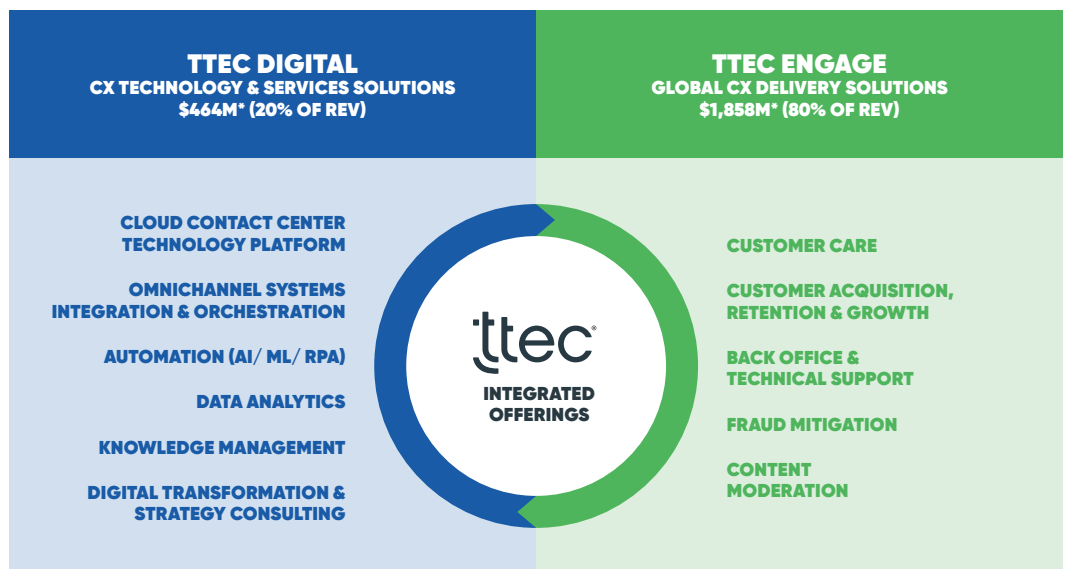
TTEC DIGITAL
CX TECHNOLOGY & SERVICES SOLUTIONS
$464M* (20% OF REV)

TTEC ENGAGE
GLOBAL CX DELIVERY SOLUTIONS
$1,858M* (80% OF REV)

CLOUD CONTACT CENTER TECHNOLOGY PLATFORM

OMNICHANNEL SYSTEMS INTEGRATION & ORCHESTRATION

AUTOMATION (AI/ ML/ RPA)

DATA ANALYTICS

KNOWLEDGE MANAGEMENT

DIGITAL TRANSFORMATION & STRATEGY CONSULTING

ttec®

INTEGRATED OFFERINGS

CUSTOMER CARE

CUSTOMER ACQUISITION, RETENTION & GROWTH

BACK OFFICE & TECHNICAL SUPPORT

FRAUD MITIGATION

CONTENT MODERATION